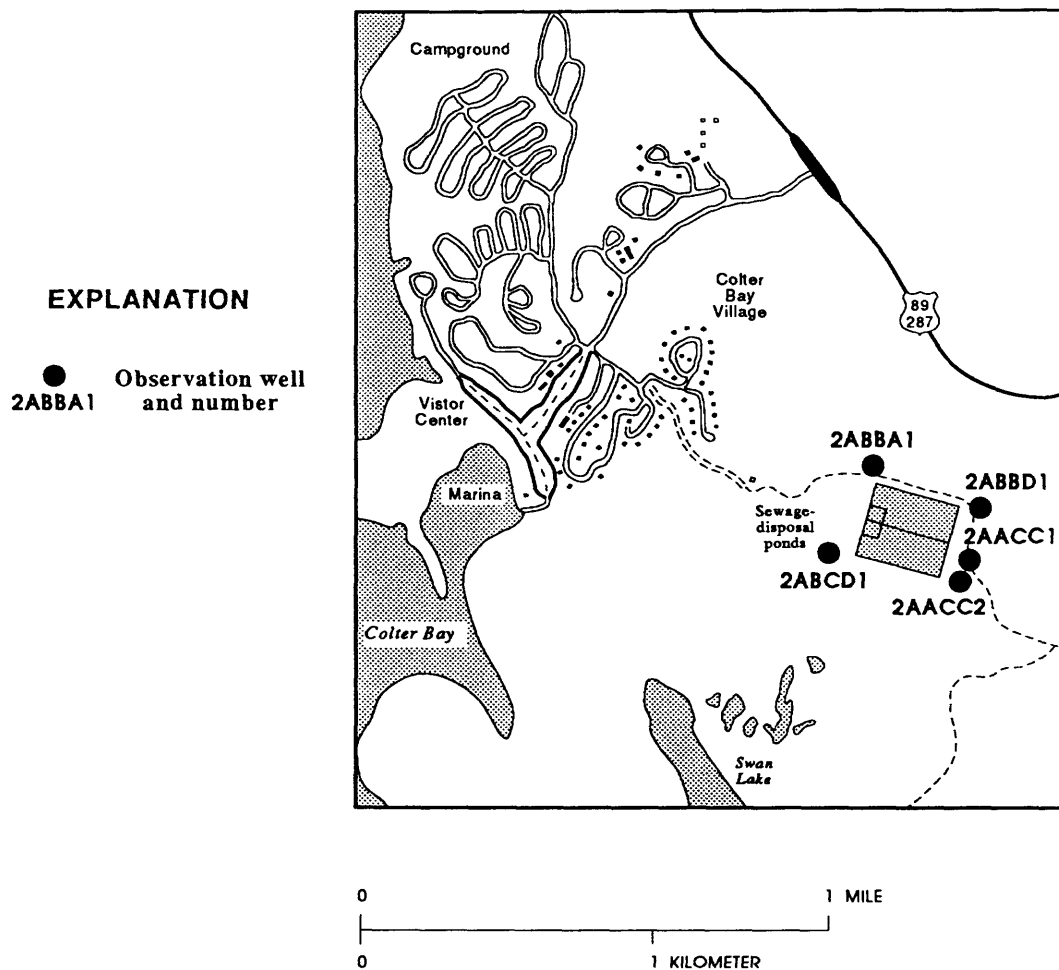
EXPLANATION

2ABBA1 Observation well and number

Campground

Colter Bay Village

89
287

Vistor Center

Marina

Colter Bay

2ABBA1

2ABBD1

Sewage-disposal ponds

2AACC1

2ABCD1

2AACC2

Swan Lake

0 1 MILE

0 1 KILOMETER